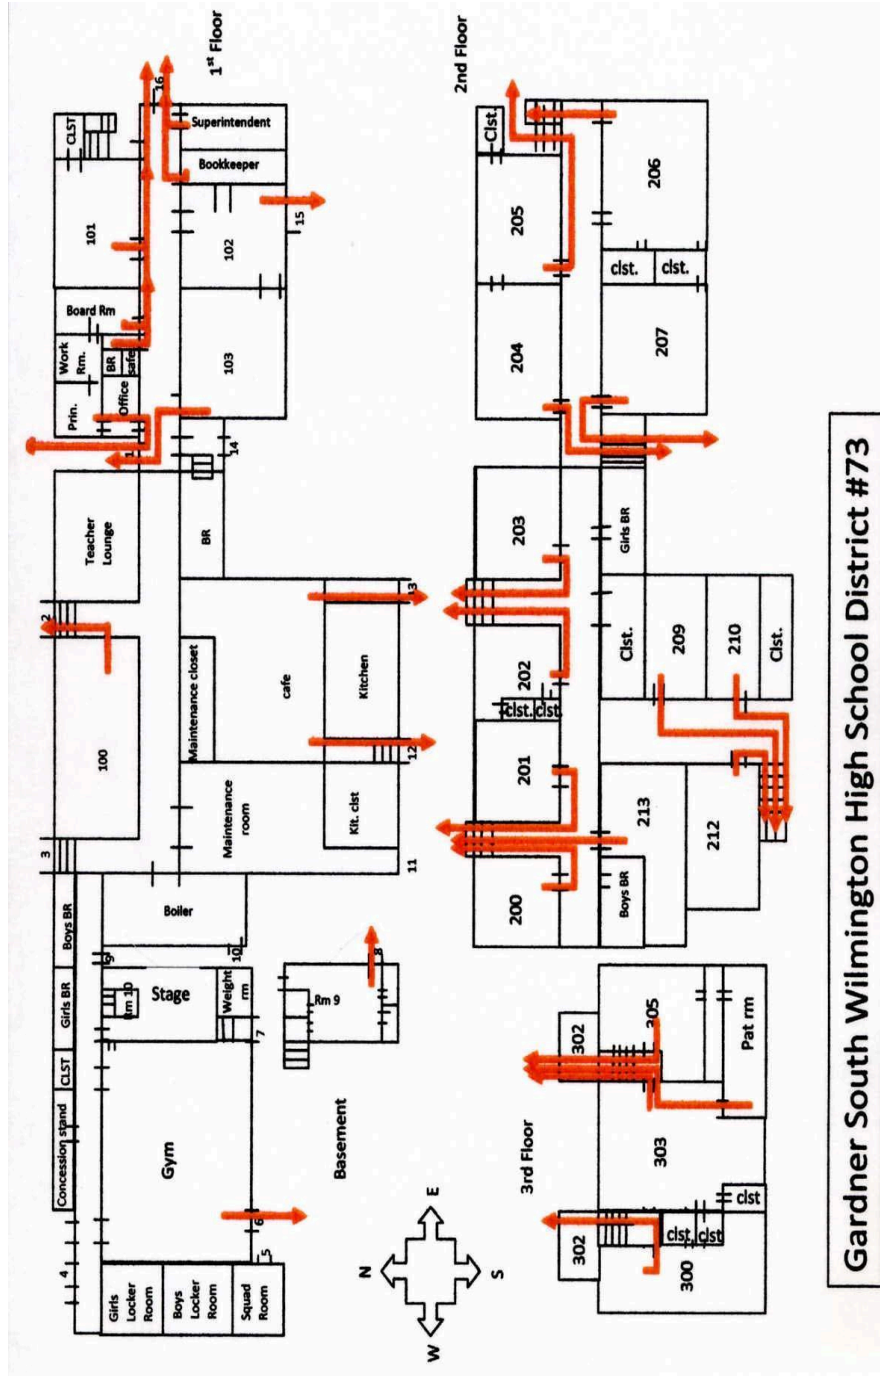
1st Floor

2nd Floor

CLST

101

Superintendent

Bookkeeper

16

102

15

Board Rm

Work Rm.

Prin.

BR

safe

Office

103

14

Teacher Lounge

BR

2

100

Maintenance closet

cafe

Kitchen

13

12

Maintenance room

Kit. clst

11

3

Boiler

Boys BR

Girls BR

CLST

Concession stand

Stage

Rm 10

9

Weight rm

10

Rm 9

8

7

Gym

6

5

4

Girls Locker Room

Boys Locker Room

Squad Room

Basement

N

E

S

W

Clst

205

206

clst.

clst.

204

207

203

Girls BR

Clst.

209

210

Clst.

202

clst.

clst.

201

213

212

200

Boys BR

3rd Floor

302

305

Pat rm

303

clst

302

clst

clst

300

Gardner South Wilmington High School District #73